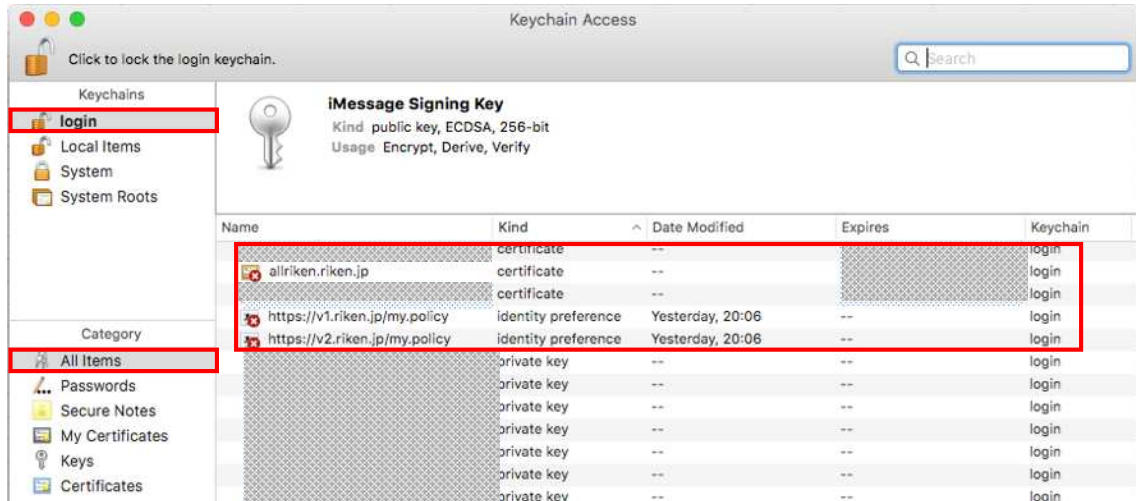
Keychain Access

Click to lock the login keychain.

Search

Keychains
login
Local Items
System
System Roots

iMessage Signing Key
Kind public key, ECDSA, 256-bit
Usage Encrypt, Derive, Verify

| Name | Kind | Date Modified | Expires | Keychain |
|---|---|---|---|---|
| | certificate | -- | | login |
| allriken.riken.jp | certificate | -- | | login |
| | certificate | -- | | login |
| https://v1.riken.jp/my.policy | identity preference | Yesterday, 20:06 | -- | login |
| https://v2.riken.jp/my.policy | identity preference | Yesterday, 20:06 | -- | login |
| | private key | -- | -- | login |
| | private key | -- | -- | login |
| | private key | -- | -- | login |
| | private key | -- | -- | login |
| | private key | -- | -- | login |
| | private key | -- | -- | login |
| | private key | -- | -- | login |

Category
All Items
Passwords
Secure Notes
My Certificates
Keys
Certificates